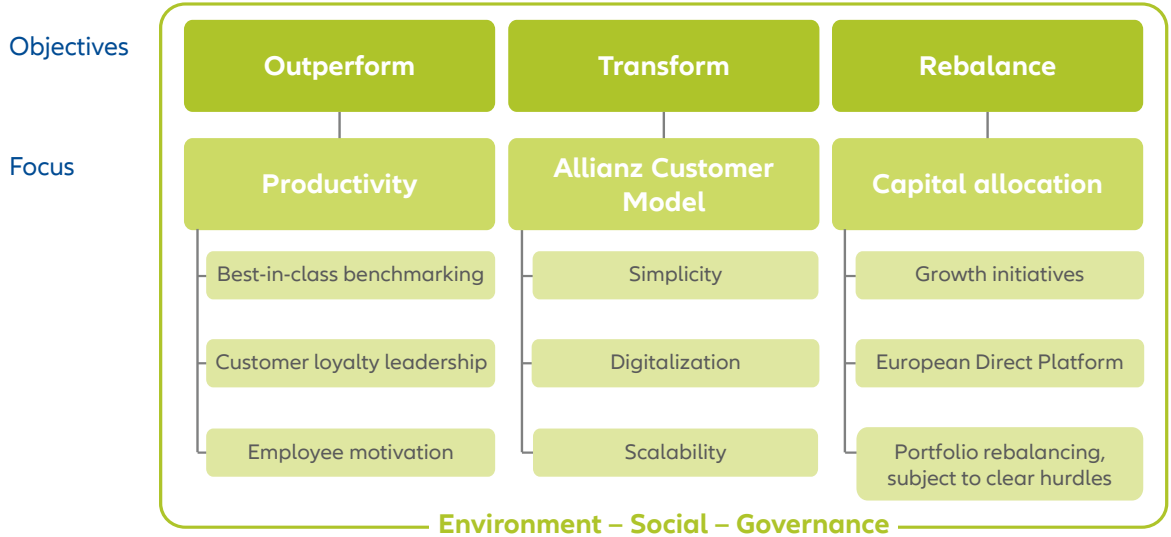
Objectives

Focus

Outperform

Productivity

Best-in-class benchmarking

Customer loyalty leadership

Employee motivation

Transform

Allianz Customer Model

Simplicity

Digitalization

Scalability

Rebalance

Capital allocation

Growth initiatives

European Direct Platform

Portfolio rebalancing, subject to clear hurdles

Environment – Social – Governance